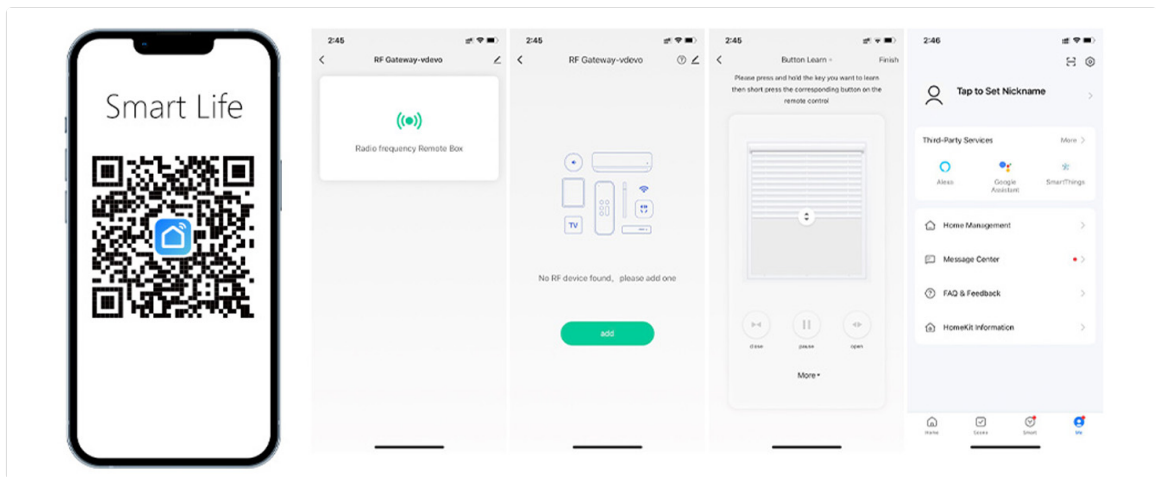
Smart Life

2:45
RF Gateway-vdevo
Radio frequency Remote Box

2:45
RF Gateway-vdevo
TV
No RF device found, please add one
add

2:45
Button Learn
Finish
Please press and hold the key you want to learn then short press the corresponding button on the remote control
close
pause
open
More

2:46
Tap to Set Nickname
Third-Party Services
More
Alexa
Google Assistant
SmartThings
Home Management
Message Center
FAQ & Feedback
HomeKit Information
Home
Scene
Smart
Me